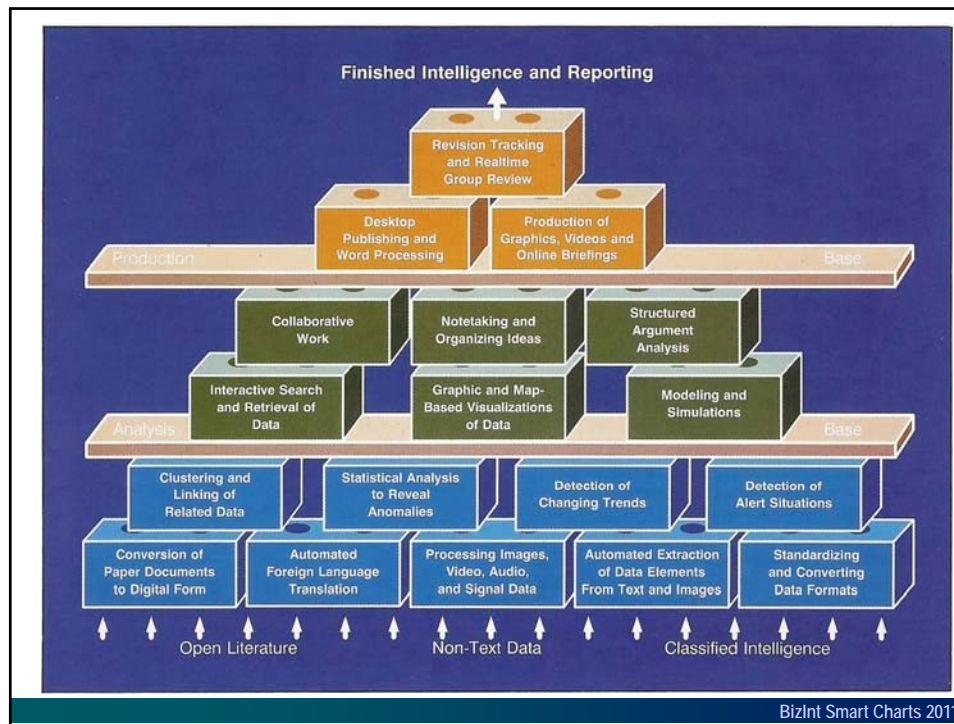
Finished Intelligence and Reporting

Revision Tracking and Realtime Group Review

Desktop Publishing and Word Processing

Production of Graphics, Videos and Online Briefings

Production

Base

Collaborative Work

Notetaking and Organizing Ideas

Structured Argument Analysis

Interactive Search and Retrieval of Data

Graphic and Map-Based Visualizations of Data

Modeling and Simulations

Analysis

Base

Clustering and Linking of Related Data

Statistical Analysis to Reveal Anomalies

Detection of Changing Trends

Detection of Alert Situations

Conversion of Paper Documents to Digital Form

Automated Foreign Language Translation

Processing Images, Video, Audio, and Signal Data

Automated Extraction of Data Elements From Text and Images

Standardizing and Converting Data Formats

Open Literature

Non-Text Data

Classified Intelligence

BizInt Smart Charts 201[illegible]